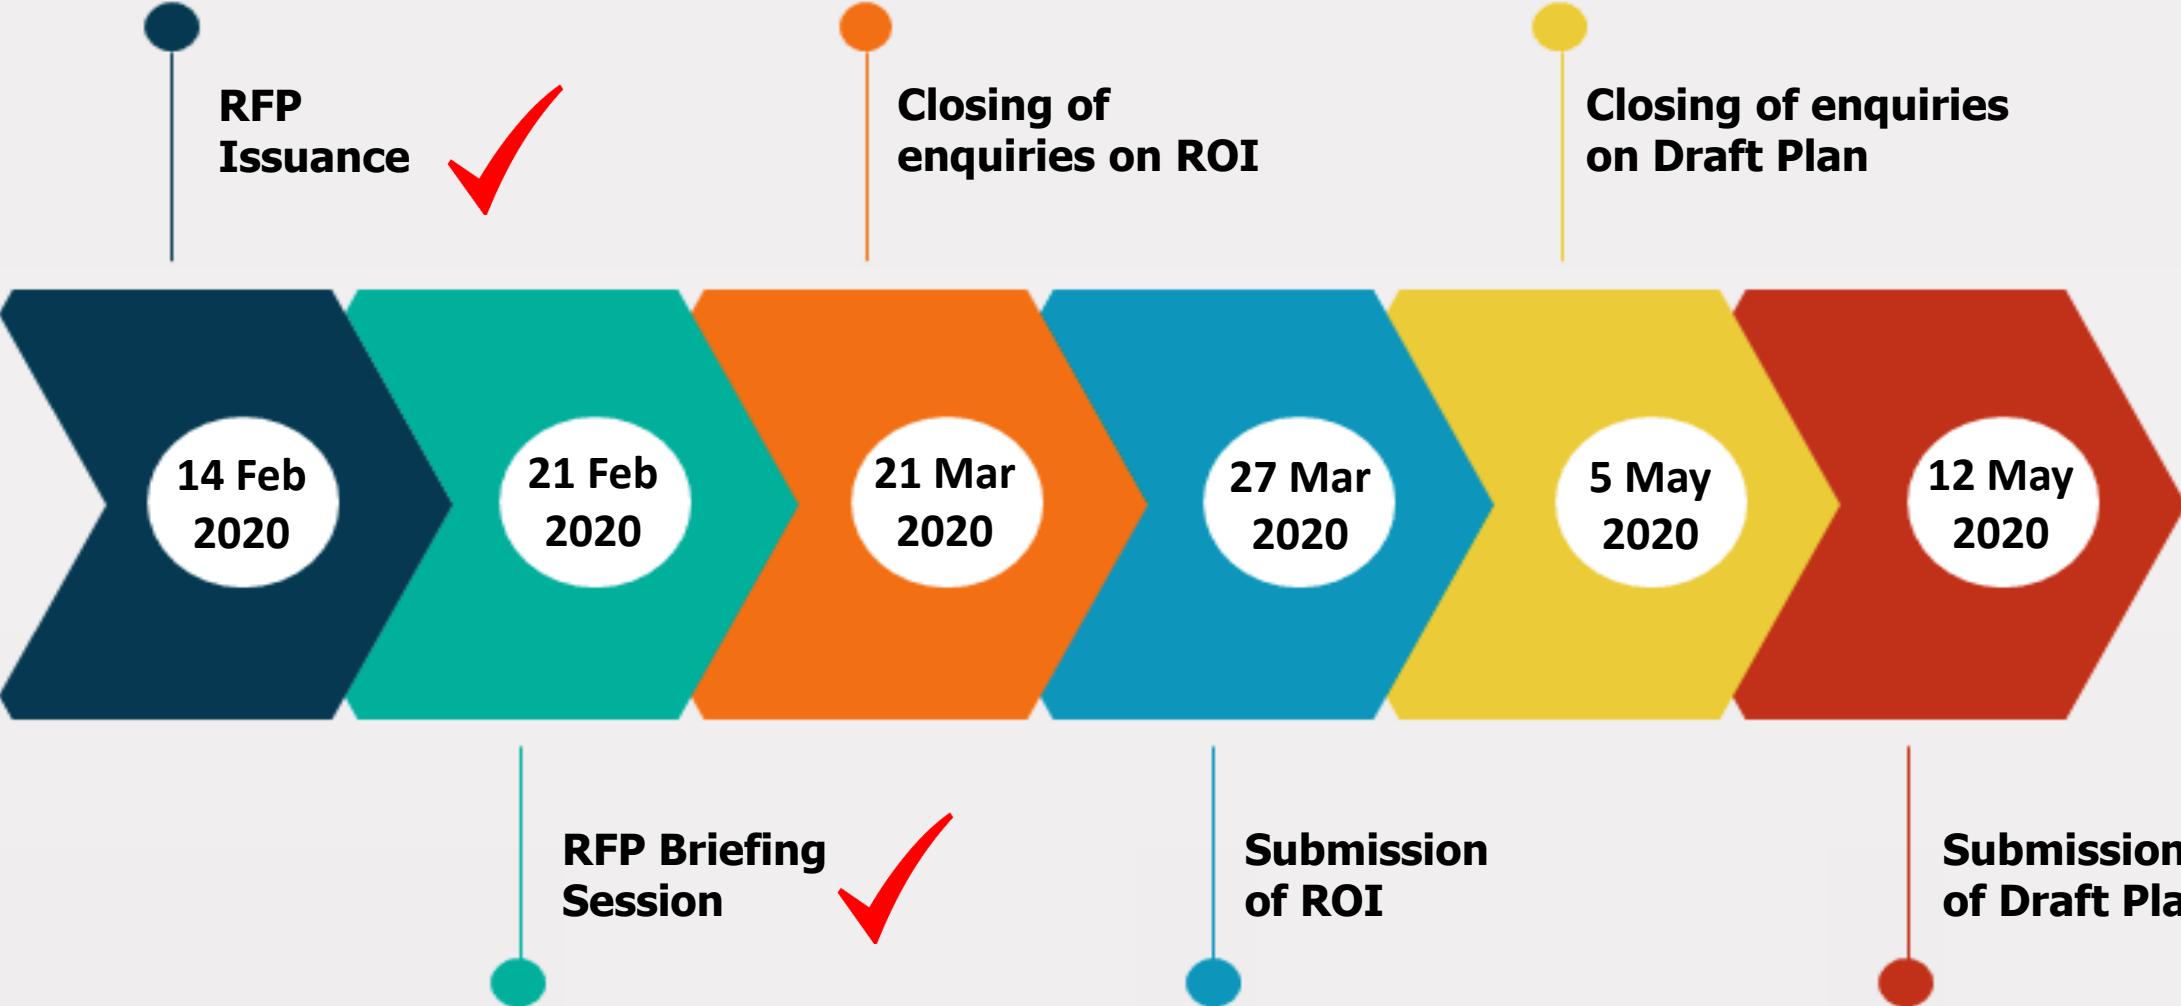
RFP Issuance

Closing of enquiries on ROI

Closing of enquiries on Draft Plan

14 Feb 2020

21 Feb 2020

21 Mar 2020

27 Mar 2020

5 May 2020

12 May 2020

RFP Briefing Session

Submission of ROI

Submission of Draft Pla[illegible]